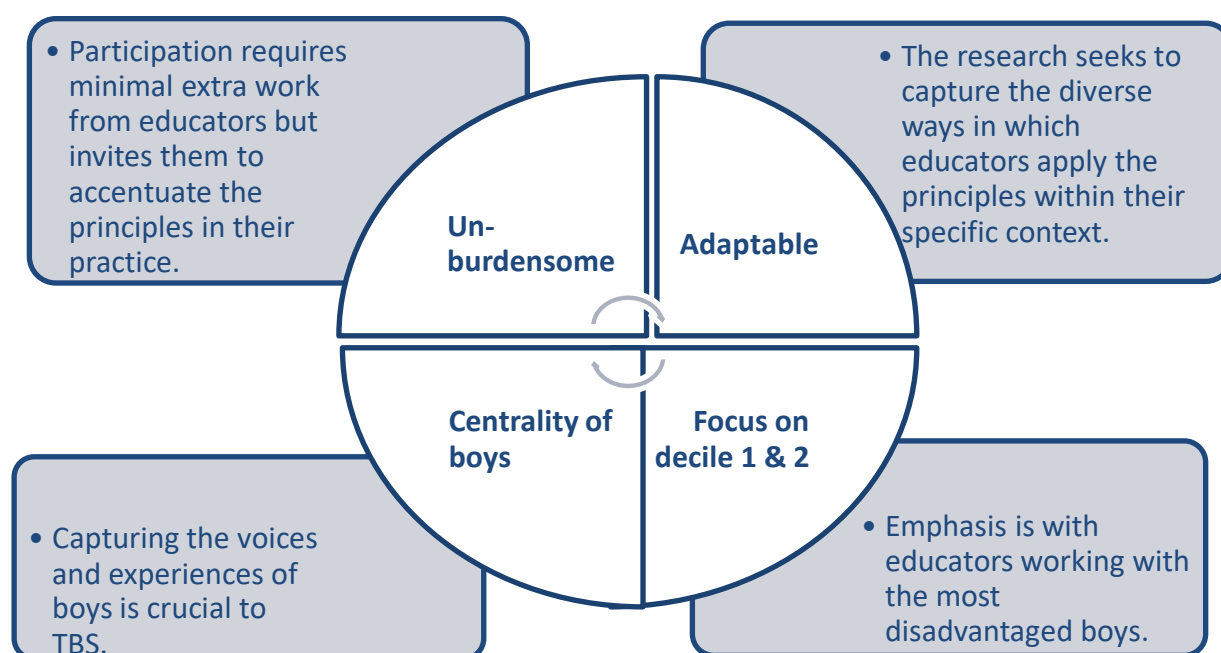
• Participation requires minimal extra work from educators but invites them to accentuate the principles in their practice.

• The research seeks to capture the diverse ways in which educators apply the principles within their specific context.

Un-burdensome

Adaptable

Centrality of boys

Focus on decile 1 & 2

• Capturing the voices and experiences of boys is crucial to TBS.

• Emphasis is with educators working with the most disadvantaged boys.